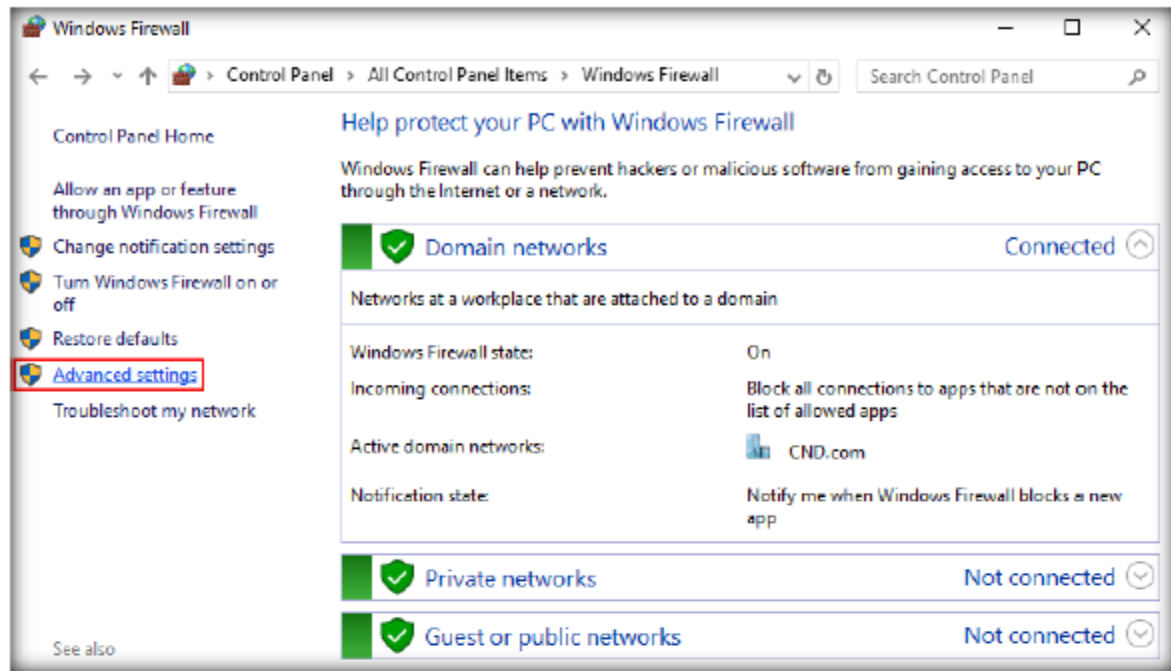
Windows Firewall

Control Panel > All Control Panel Items > Windows Firewall

Search Control Panel

Control Panel Home

Allow an app or feature through Windows Firewall

Change notification settings

Turn Windows Firewall on or off

Restore defaults

Advanced settings

Troubleshoot my network

See also

Help protect your PC with Windows Firewall

Windows Firewall can help prevent hackers or malicious software from gaining access to your PC through the Internet or a network.

Domain networks Connected

Networks at a workplace that are attached to a domain

| | |
|---|---|
| Windows Firewall state: | On |
| Incoming connections: | Block all connections to apps that are not on the list of allowed apps |
| Active domain networks: | CND.com |
| Notification state: | Notify me when Windows Firewall blocks a new app |

Private networks Not connected

Guest or public networks Not connected